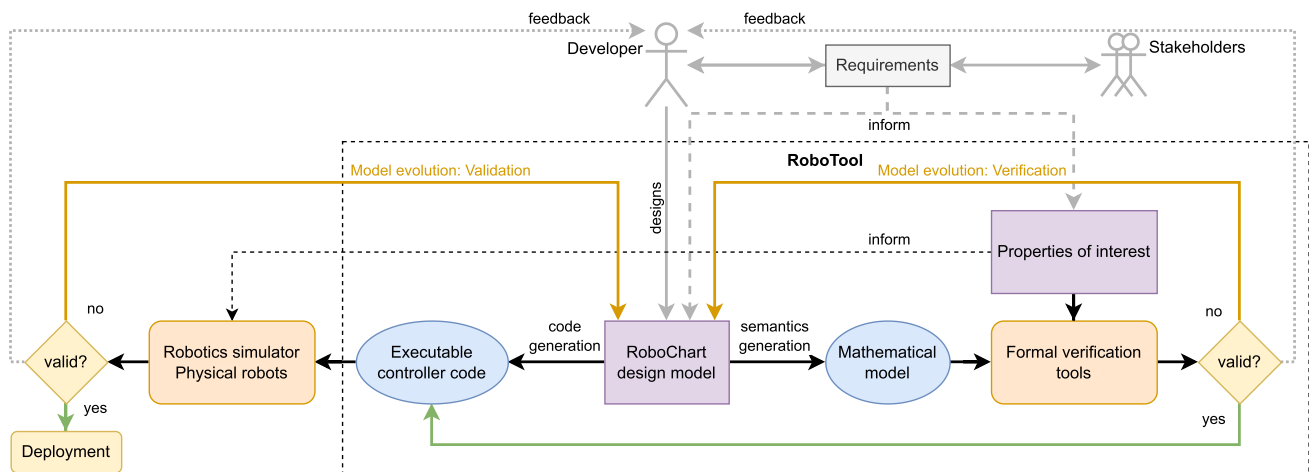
feedback
feedback
Developer
Requirements
Stakeholders
inform
RoboTool
Model evolution: Validation
Model evolution: Verification
designs
inform
Properties of interest
no
no
code generation
semantics generation
valid?
Robotics simulator
Physical robots
Executable controller code
RoboChart design model
Mathematical model
Formal verification tools
valid?
yes
yes
Deployment